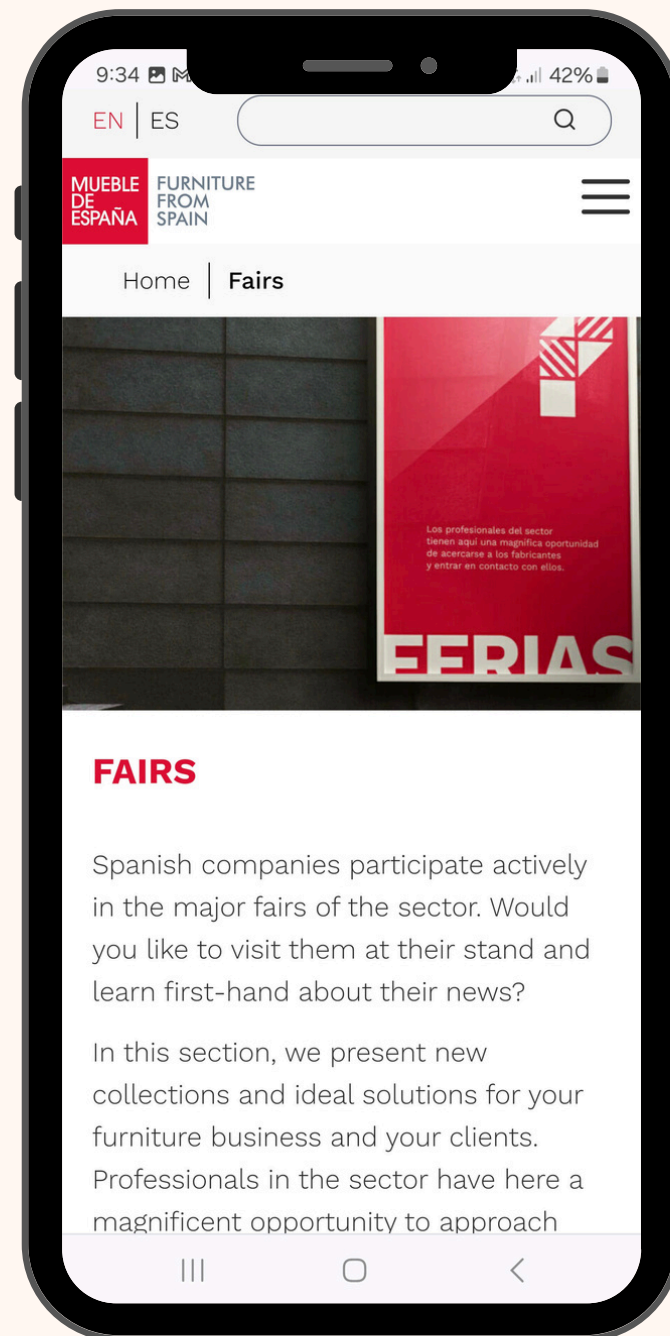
9:34 42%

EN | ES

MUEBLE DE ESPAÑA FURNITURE FROM SPAIN

Home | Fairs

Los profesionales del sector tienen aquí una magnífica oportunidad de acercarse a los fabricantes y entrar en contacto con ellos.

FERIAS

FAIRS

Spanish companies participate actively in the major fairs of the sector. Would you like to visit them at their stand and learn first-hand about their news?

In this section, we present new collections and ideal solutions for your furniture business and your clients. Professionals in the sector have here a magnificent opportunity to approach